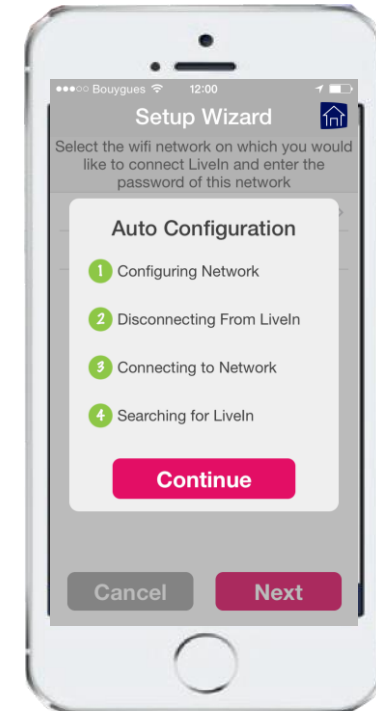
●●●○○ Bouygues 12:00

Setup Wizard

Select the wifi network on which you would like to connect LiveIn and enter the password of this network

Auto Configuration

1 Configuring Network

2 Disconnecting From LiveIn

3 Connecting to Network

4 Searching for LiveIn

Continue

Cancel

Next